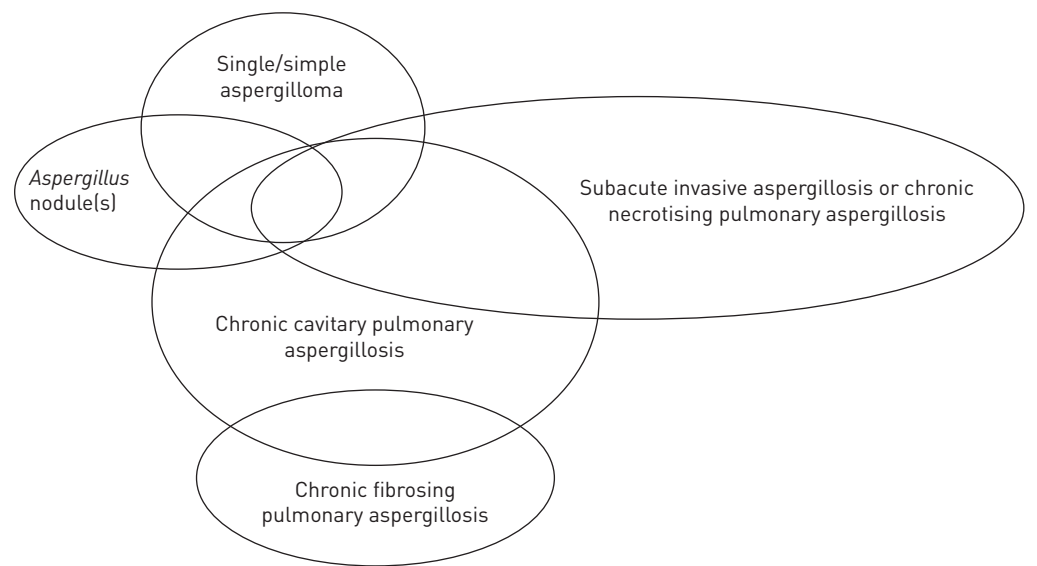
Single/simple aspergilloma

Aspergillus nodule(s)

Subacute invasive aspergillosis or chronic necrotising pulmonary aspergillosis

Chronic cavitary pulmonary aspergillosis

Chronic fibrosing pulmonary aspergillosis